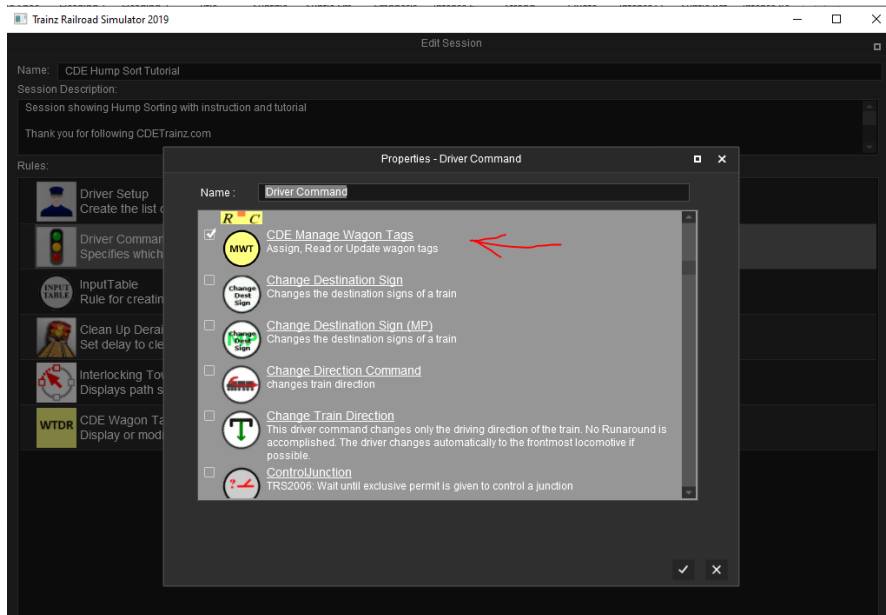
Trainz Railroad Simulator 2019

Edit Session

Name: CDE Hump Sort Tutorial

Session Description:

Session showing Hump Sorting with instruction and tutorial

Thank you for following CDETrainz.com

Rules:

Driver Setup
Create the list o

Driver Comman
Specifies which

INPUT TABLE
InputTable
Rule for creatin

Clean Up Derai
Set delay to cle

Interlocking To
Displays path s

WTDR
CDE Wagon Ta
Display or mod

Properties - Driver Command

Name : Driver Command

R C

MWT
CDE Manage Wagon Tags
Assign, Read or Update wagon tags

Change Dest Sign
Change Destination Sign
Changes the destination signs of a train

Change Dest Sign
Change Destination Sign (MP)
Changes the destination signs of a train

Change Direction Command
changes train direction

Change Train Direction
This driver command changes only the driving direction of the train. No Runaround is accomplished. The driver changes automatically to the frontmost locomotive if possible.

ControlJunction
TRS2006: Wait until exclusive permit is given to control a junction